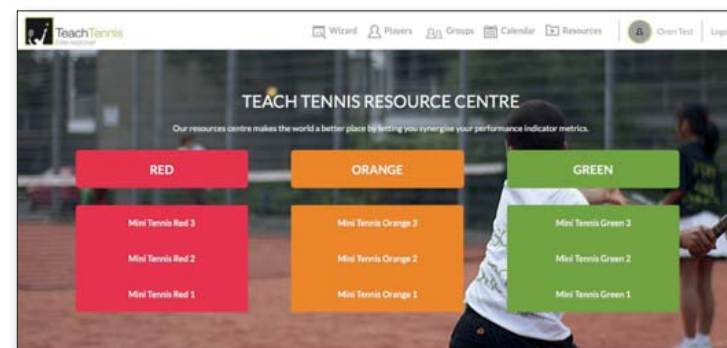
TeachTennis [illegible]

Wizard Players Groups Calendar Resources Oren Test Logo

TEACH TENNIS RESOURCE CENTRE

Our resources centre makes the world a better place by letting you synergise your performance indicator metrics.

RED

Mini Tennis Red 3

Mini Tennis Red 2

Mini Tennis Red 1

ORANGE

Mini Tennis Orange 3

Mini Tennis Orange 2

Mini Tennis Orange 1

GREEN

Mini Tennis Green 3

Mini Tennis Green 2

Mini Tennis Green 1